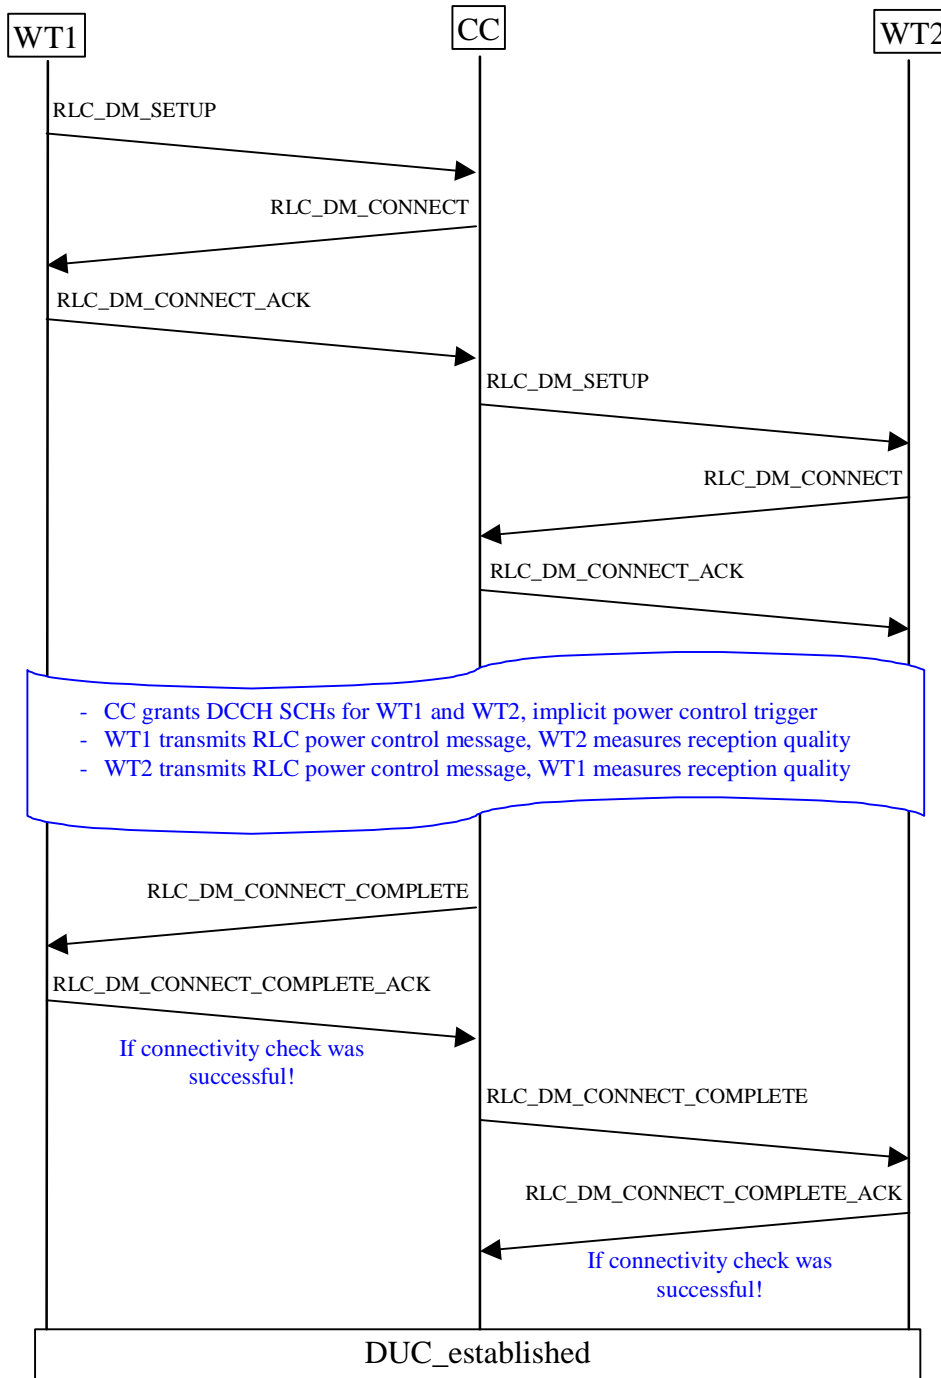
WT1

CC

WT2

RLC_DM_SETUP

RLC_DM_CONNECT

RLC_DM_CONNECT_ACK

RLC_DM_SETUP

RLC_DM_CONNECT

RLC_DM_CONNECT_ACK

- CC grants DCCH SCHs for WT1 and WT2, implicit power control trigger
- WT1 transmits RLC power control message, WT2 measures reception quality
- WT2 transmits RLC power control message, WT1 measures reception quality

RLC_DM_CONNECT_COMPLETE

RLC_DM_CONNECT_COMPLETE_ACK

If connectivity check was successful!

RLC_DM_CONNECT_COMPLETE

RLC_DM_CONNECT_COMPLETE_ACK

If connectivity check was successful!

DUC_established